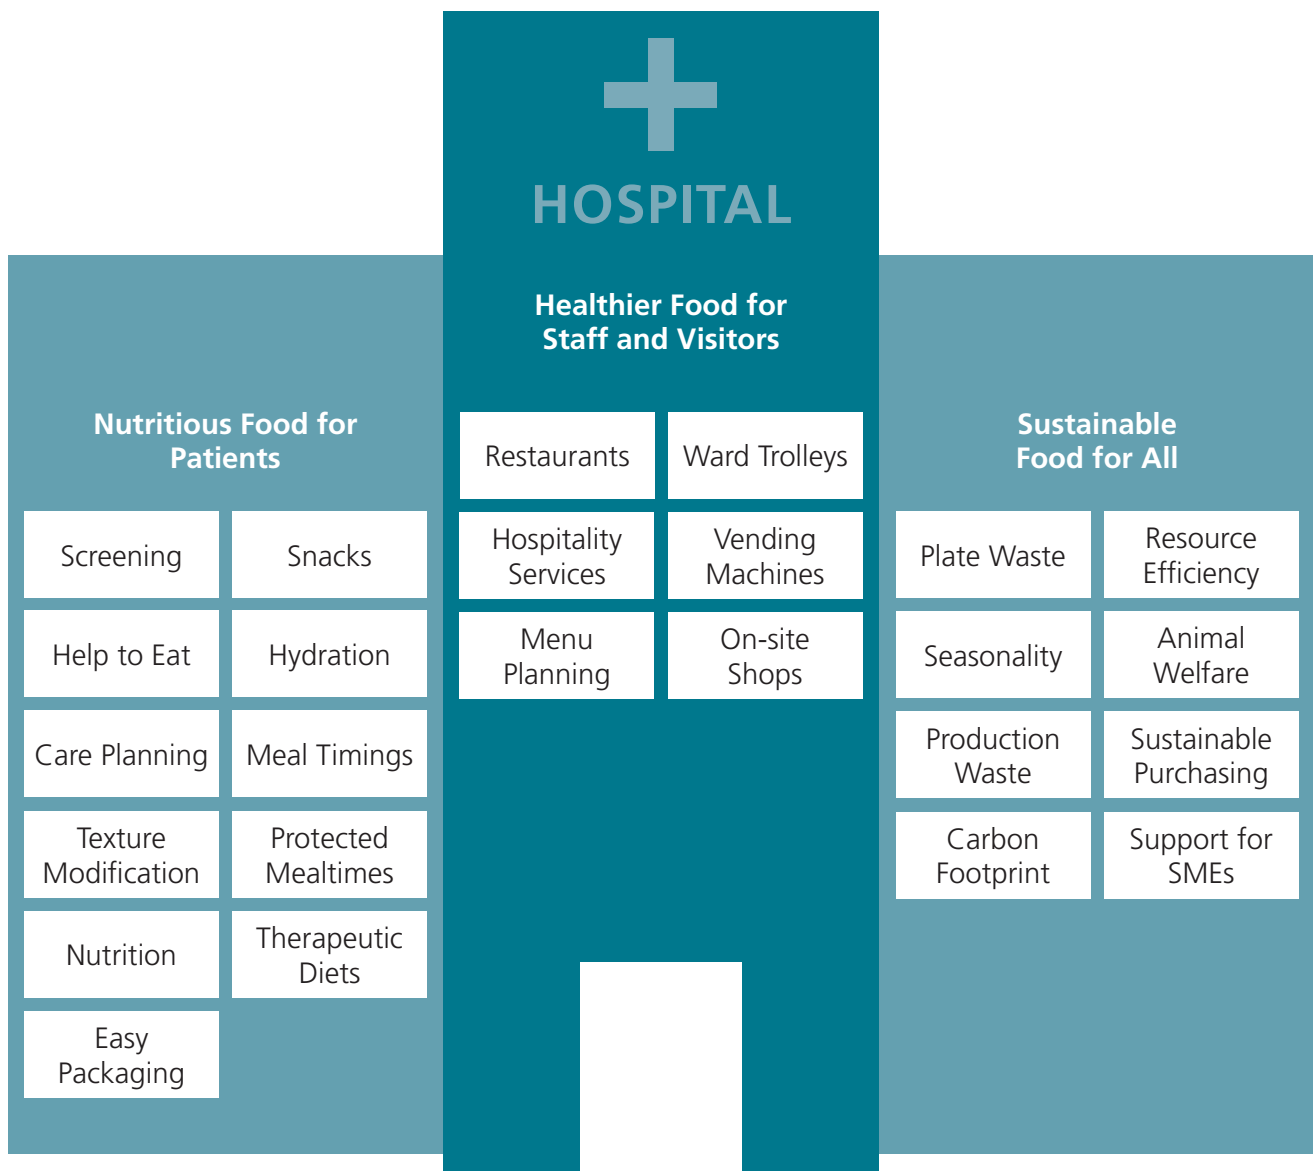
HOSPITAL

Healthier Food for Staff and Visitors

Restaurants

Ward Trolleys

Hospitality Services

Vending Machines

Menu Planning

On-site Shops

Nutritious Food for Patients

Screening

Snacks

Help to Eat

Hydration

Care Planning

Meal Timings

Texture Modification

Protected Mealtimes

Nutrition

Therapeutic Diets

Easy Packaging

Sustainable Food for All

Plate Waste

Resource Efficiency

Seasonality

Animal Welfare

Production Waste

Sustainable Purchasing

Carbon Footprint

Support for SMEs